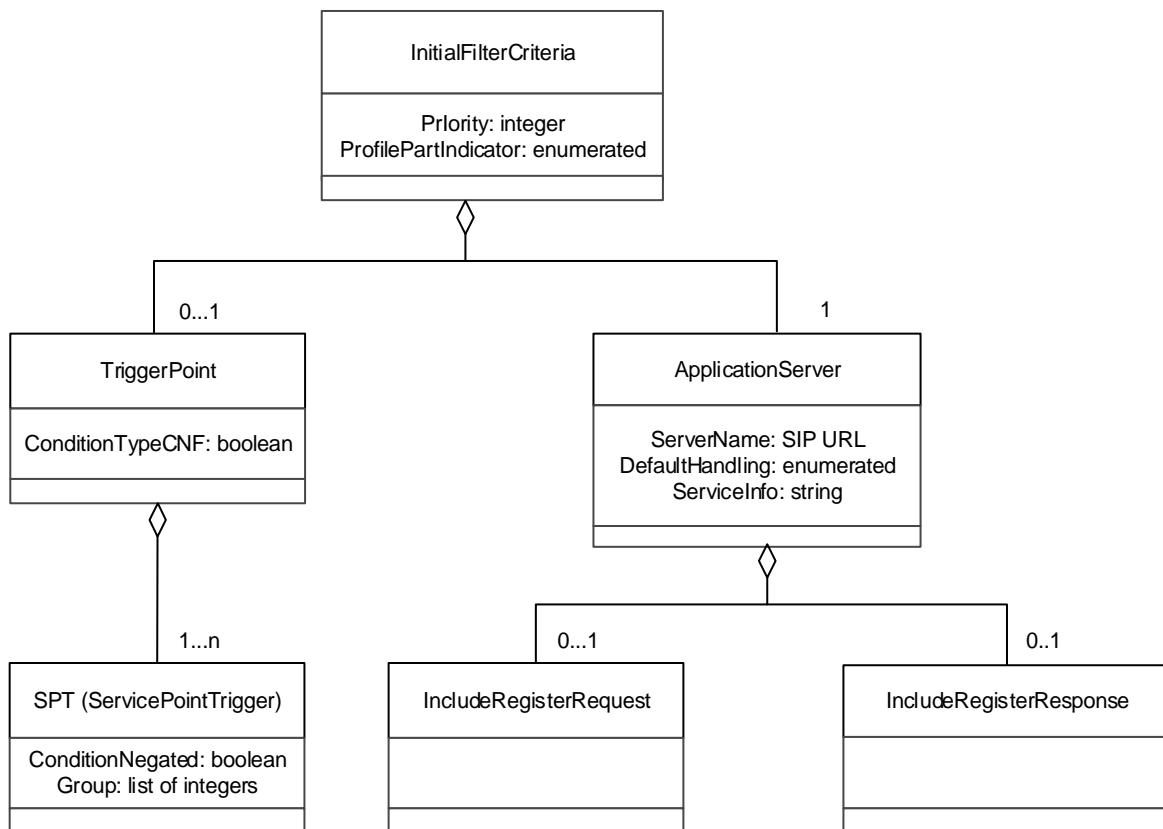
InitialFilterCriteria

Priority: integer
ProfilePartIndicator: enumerated

0...1

TriggerPoint

ConditionTypeCNF: boolean

1

ApplicationServer

ServerName: SIP URL
DefaultHandling: enumerated
ServiceInfo: string

1...n

SPT (ServicePointTrigger)

ConditionNegated: boolean
Group: list of integers

0...1

IncludeRegisterRequest

0..1

IncludeRegisterResponse